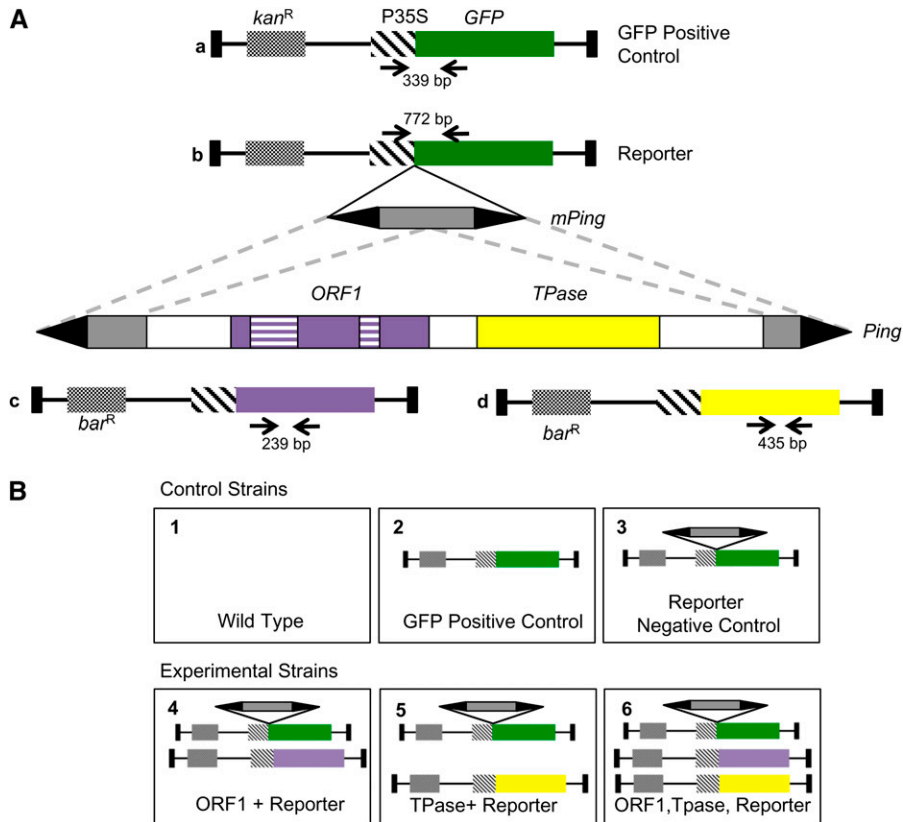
A

a $kan^R$ P35S GFP GFP Positive Control

339 bp

b 772 bp Reporter

mPing

ORF1 TPase Ping

c $bar^R$ 239 bp

d $bar^R$ 435 bp

B

Control Strains

1 Wild Type

2 GFP Positive Control

3 Reporter Negative Control

Experimental Strains

4 ORF1 + Reporter

5 TPase+ Reporter

6 ORF1,Tpase, Reporter